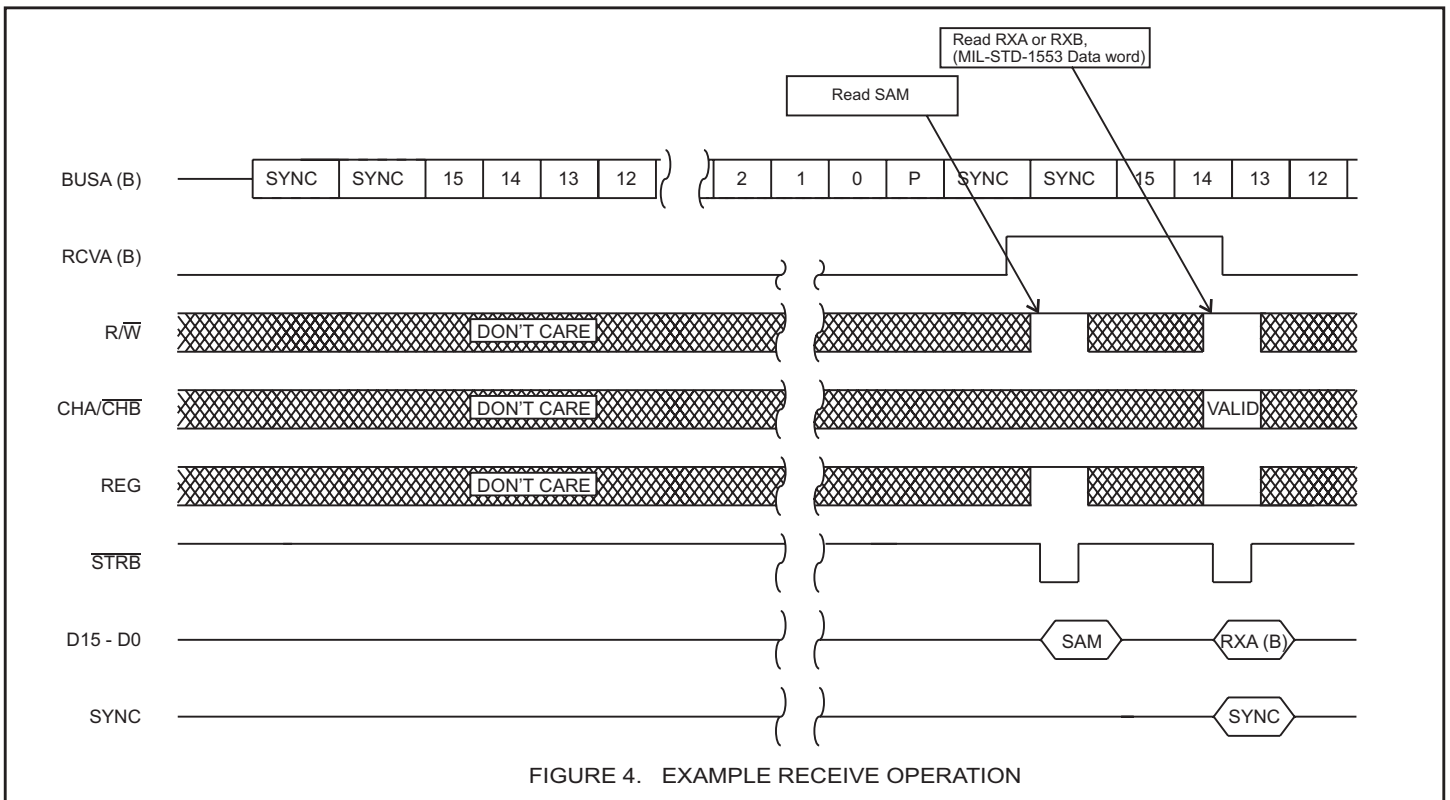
Read RXA or RXB, (MIL-STD-1553 Data word)

Read SAM

BUSA (B)

| SYNC | SYNC | 15 | 14 | 13 | 12 | 2 | 1 | 0 | P | SYNC | SYNC | 15 | 14 | 13 | 12 |
|---|---|---|---|---|---|---|---|---|---|---|---|---|---|---|---|

RCVA (B)

$R/\overline{W}$ DON'T CARE

$CHA/\overline{CHB}$ DON'T CARE VALID

REG DON'T CARE

$\overline{STRB}$

D15 - D0 SAM RXA (B)

SYNC SYNC

FIGURE 4. EXAMPLE RECEIVE OPERATION